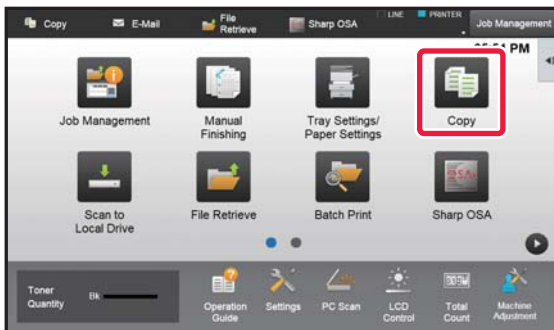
Copy
E-Mail
File Retrieve
Sharp OSA
LINE
PRINTER
Job Management
05:54 PM

Job Management
Manual Finishing
Tray Settings/ Paper Settings
Copy
Scan to Local Drive
File Retrieve
Batch Print
Sharp OSA

Toner Quantity
Bk
Operation Guide
Settings
PC Scan
LCD Control
Total Count
Machine Adjustment